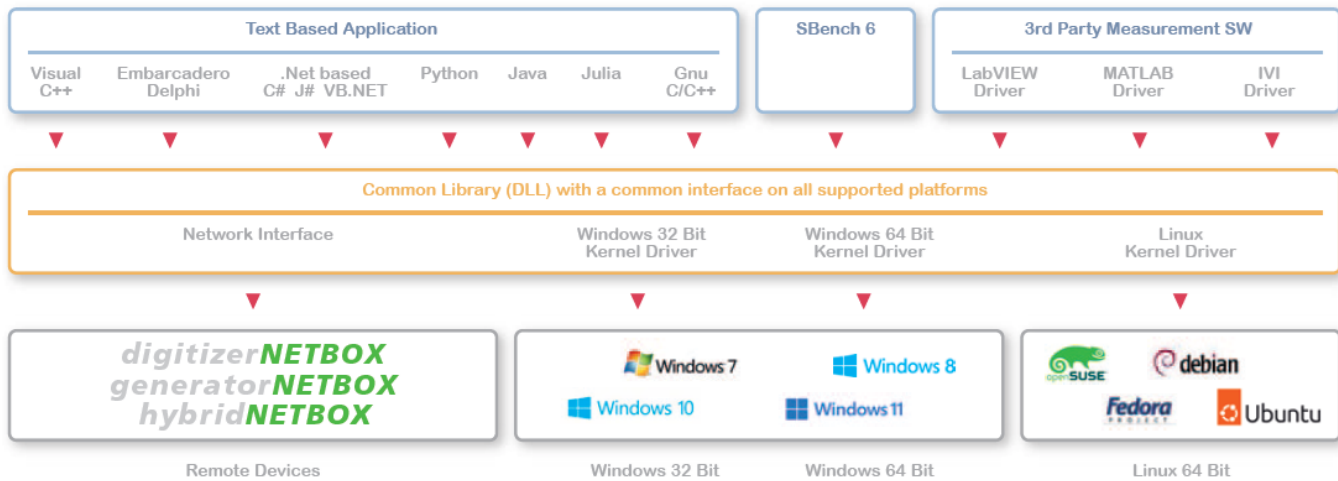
Text Based Application

Visual C++
Embarcadero Delphi
.Net based C# J# VB.NET
Python
Java
Julia
Gnu C/C++

SBench 6

3rd Party Measurement SW

LabVIEW Driver
MATLAB Driver
IVI Driver

Common Library (DLL) with a common interface on all supported platforms

Network Interface
Windows 32 Bit Kernel Driver
Windows 64 Bit Kernel Driver
Linux Kernel Driver

digitizerNETBOX
generatorNETBOX
hybridNETBOX

Windows 7
Windows 8
Windows 10
Windows 11

openSUSE
debian
Fedora PROJECT
Ubuntu

Remote Devices
Windows 32 Bit
Windows 64 Bit
Linux 64 Bit